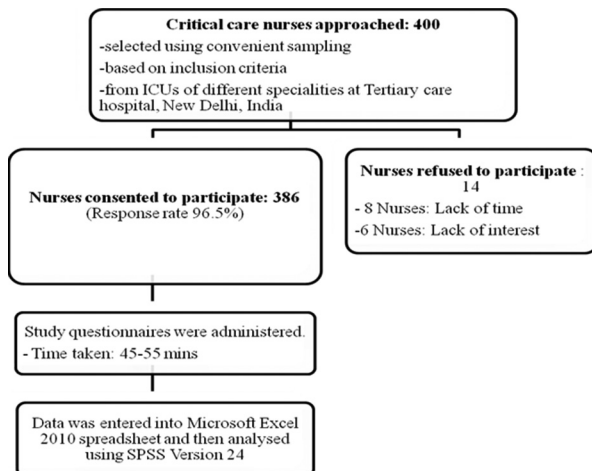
Critical care nurses approached: 400
-selected using convenient sampling
-based on inclusion criteria
-from ICUs of different specialities at Tertiary care hospital, New Delhi, India

Nurses consented to participate: 386
(Response rate 96.5%)

Nurses refused to participate : 14
- 8 Nurses: Lack of time
-6 Nurses: Lack of interest

Study questionnaires were administered.
- Time taken: 45-55 mins

Data was entered into Microsoft Excel 2010 spreadsheet and then analysed using SPSS Version 24